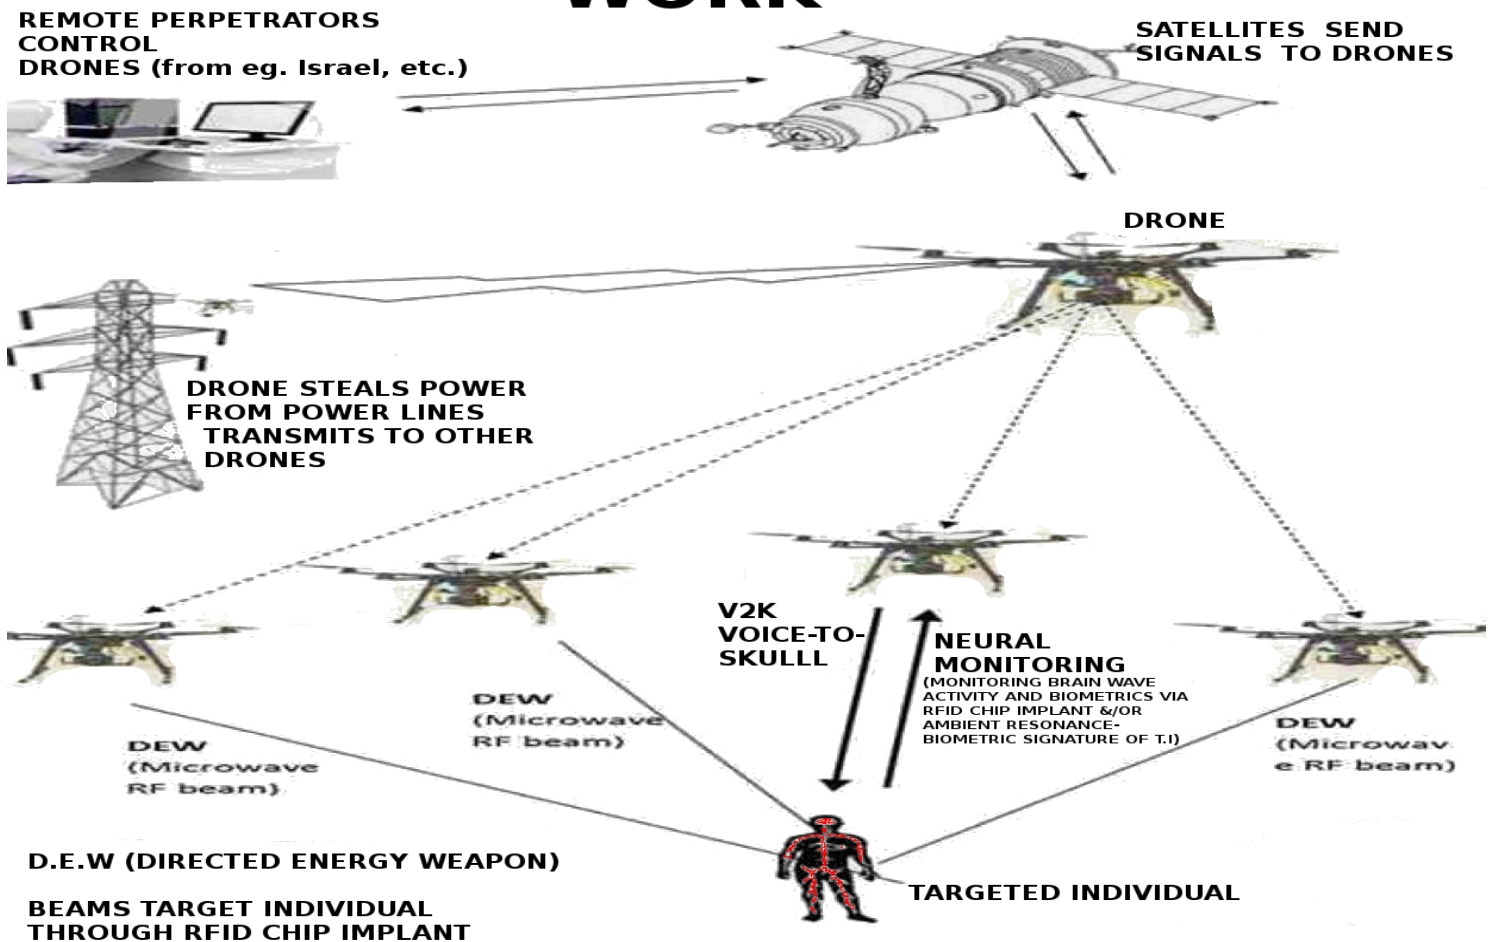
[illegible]

REMOTE PERPETRATORS CONTROL DRONES (from eg. Israel, etc.)

SATELLITES SEND SIGNALS TO DRONES

DRONE

DRONE STEALS POWER FROM POWER LINES TRANSMITS TO OTHER DRONES

V2K VOICE-TO-SKULLL

NEURAL MONITORING
(MONITORING BRAIN WAVE ACTIVITY AND BIOMETRICS VIA RFID CHIP IMPLANT &/OR AMBIENT RESONANCE-BIOMETRIC SIGNATURE OF T.I)

DEW (Microwave RF beam)

DEW (Microwave RF beam)

DEW (Microwave RF beam)

D.E.W (DIRECTED ENERGY WEAPON)

BEAMS TARGET INDIVIDUAL THROUGH RFID CHIP IMPLANT

TARGETED INDIVIDUAL